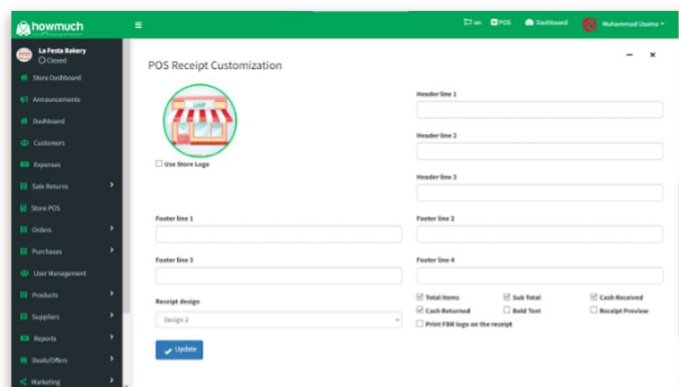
howmuch
≡
en POS Dashboard Muhammad Usama ▾

La Festa Bakery
Closed
Store Dashboard
Announcements
Dashboard
Customers
Expenses
Sale Returns
Store POS
Orders
Purchases
User Management
Products
Suppliers
Reports
Deals/Offers
Marketing

POS Receipt Customization
− ×

Use Store Logo

Header line 1
Header line 2
Header line 3

Footer line 1
Footer line 2
Footer line 3
Footer line 4

Receipt design
Design 2

Total Items
Sub Total
Cash Received
Cash Returned
Bold Text
Receipt Preview
Print FBR logo on the receipt

Update